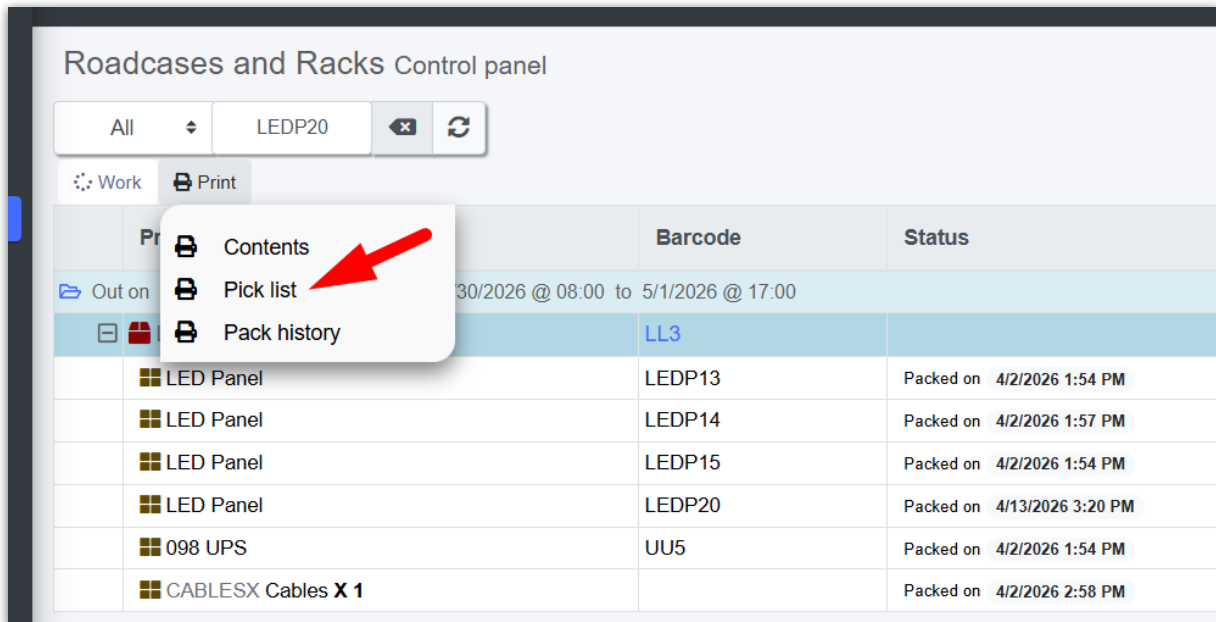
Roadcases and Racks Control panel

All | LEDP20

Work | Print

Contents
Pick list
Pack history

| Pr | Barcode | Status |
|---|---|---|
| Out on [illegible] 30/2026 @ 08:00 to 5/1/2026 @ 17:00 | | |
| | LL3 | |
| LED Panel | LEDP13 | Packed on 4/2/2026 1:54 PM |
| LED Panel | LEDP14 | Packed on 4/2/2026 1:57 PM |
| LED Panel | LEDP15 | Packed on 4/2/2026 1:54 PM |
| LED Panel | LEDP20 | Packed on 4/13/2026 3:20 PM |
| 098 UPS | UU5 | Packed on 4/2/2026 1:54 PM |
| CABLESX Cables X 1 | | Packed on 4/2/2026 2:58 PM |